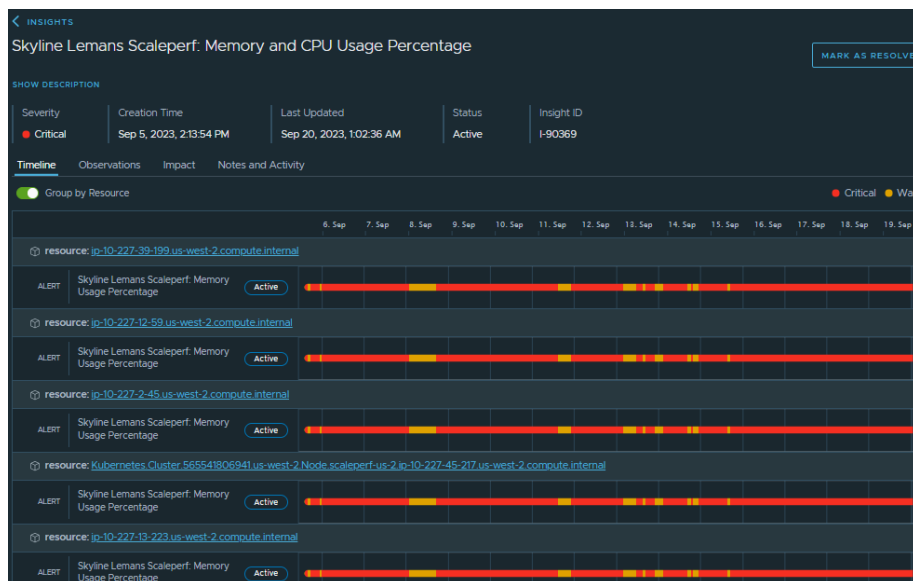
< INSIGHTS

Skyline Lemans Scaleperf: Memory and CPU Usage Percentage

MARK AS RESOLVE

SHOW DESCRIPTION

| Severity | Creation Time | Last Updated | Status | Insight ID |
|---|---|---|---|---|
| Critical | Sep 5, 2023, 2:13:54 PM | Sep 20, 2023, 1:02:36 AM | Active | I-90369 |

Timeline Observations Impact Notes and Activity

Group by Resource

Critical Wa

6. Sep 7. Sep 8. Sep 9. Sep 10. Sep 11. Sep 12. Sep 13. Sep 14. Sep 15. Sep 16. Sep 17. Sep 18. Sep 19. Sep

resource: ip-10-227-39-199.us-west-2.compute.internal

ALERT Skyline Lemans Scaleperf: Memory Usage Percentage Active

resource: ip-10-227-12-59.us-west-2.compute.internal

ALERT Skyline Lemans Scaleperf: Memory Usage Percentage Active

resource: ip-10-227-2-45.us-west-2.compute.internal

ALERT Skyline Lemans Scaleperf: Memory Usage Percentage Active

resource: Kubernetes.Cluster.565541806941.us-west-2.Node.scaleperf-us-2.ip-10-227-45-217.us-west-2.compute.internal

ALERT Skyline Lemans Scaleperf: Memory Usage Percentage Active

resource: ip-10-227-13-223.us-west-2.compute.internal

ALERT Skyline Lemans Scaleperf: Memory Usage Percentage Active